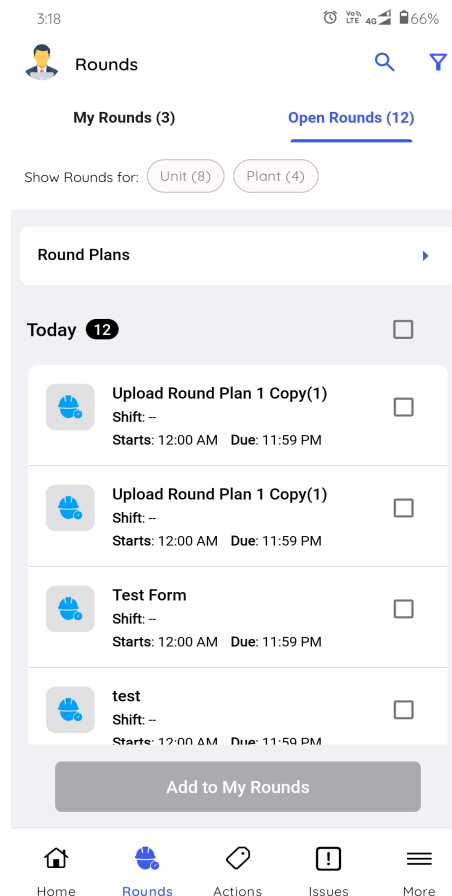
3:18 Vo) LTE 4G 66%

Rounds

My Rounds (3)

Open Rounds (12)

Show Rounds for: Unit (8) Plant (4)

Round Plans

Today 12

Upload Round Plan 1 Copy(1)
Shift: --
Starts: 12:00 AM Due: 11:59 PM

Upload Round Plan 1 Copy(1)
Shift: --
Starts: 12:00 AM Due: 11:59 PM

Test Form
Shift: --
Starts: 12:00 AM Due: 11:59 PM

test
Shift: --
Starts: 12:00 AM Due: 11:59 PM

Add to My Rounds

Home
Rounds
Actions
Issues
More